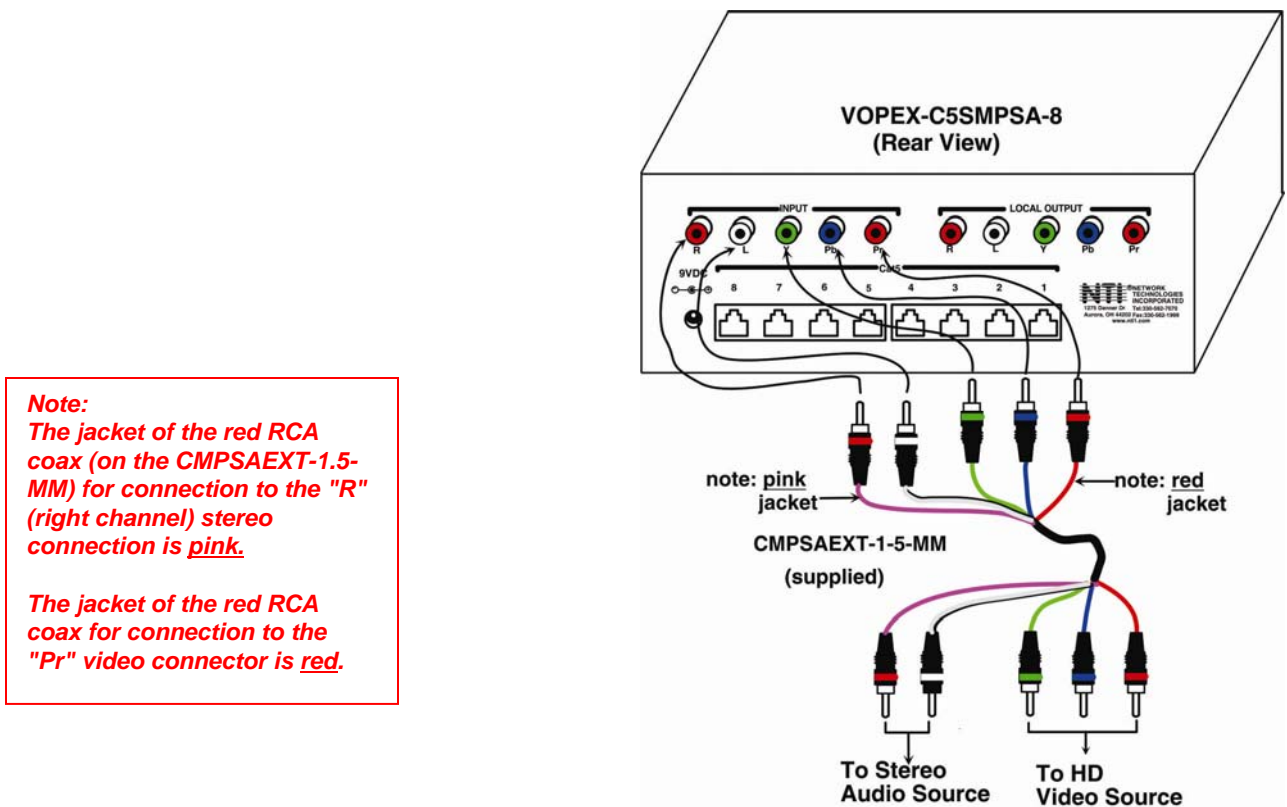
Note:
The jacket of the red RCA coax (on the CMPSAEXT-1.5-MM) for connection to the "R" (right channel) stereo connection is pink.

The jacket of the red RCA coax for connection to the "Pr" video connector is red.

VOPEX-C5SMPSA-8
(Rear View)

INPUT
R L Y Pb Pr
LOCAL OUTPUT
R L Y Pb Pr
9VDC
CATS
8 7 6 5 4 3 2 1
NTI NETWORK TECHNOLOGIES INCORPORATED
1275 Danner Dr Tel:330-562-7070
Aurora, OH 44202 Fax:330-562-1999
www.nti1.com

note: pink jacket
note: red jacket
CMPSAEXT-1-5-MM
(supplied)

To Stereo Audio Source
To HD Video Source